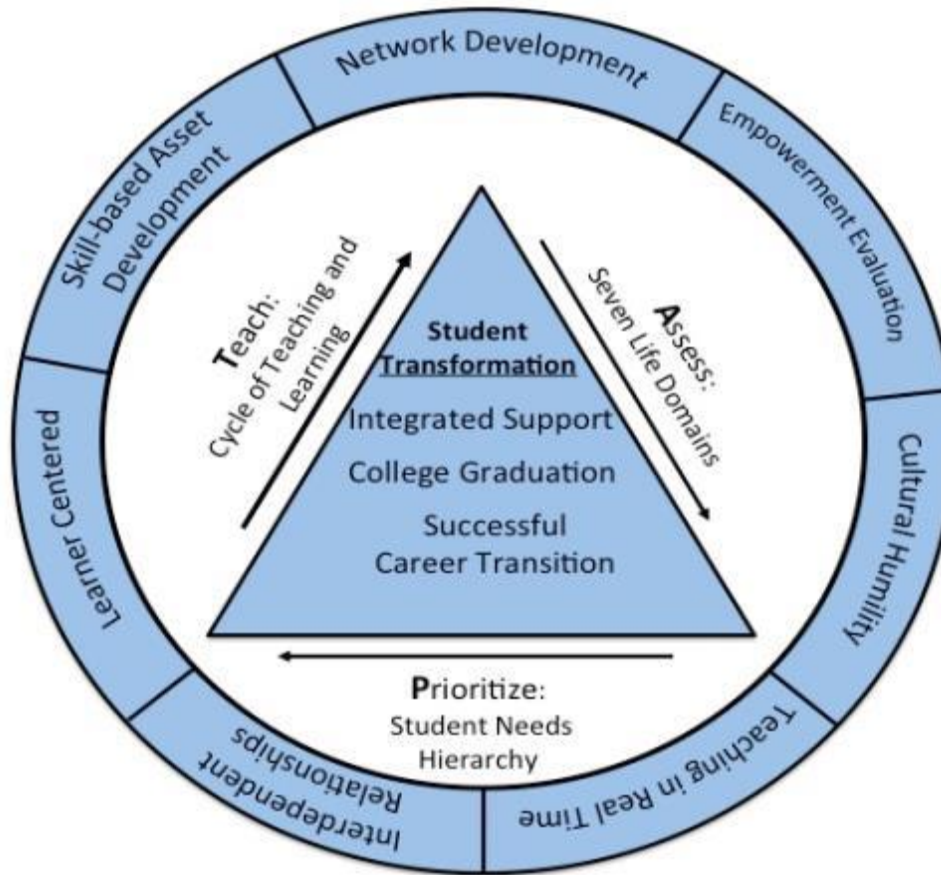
Network Development

Empowerment Evaluation

Cultural Humility

Teaching in Real Time

Interdependent Relationships

Learner Centered

Skill-based Asset Development

Teach: Cycle of Teaching and Learning

Assess: Seven Life Domains

Student Transformation

Integrated Support

College Graduation

Successful Career Transition

Prioritize: Student Needs Hierarchy